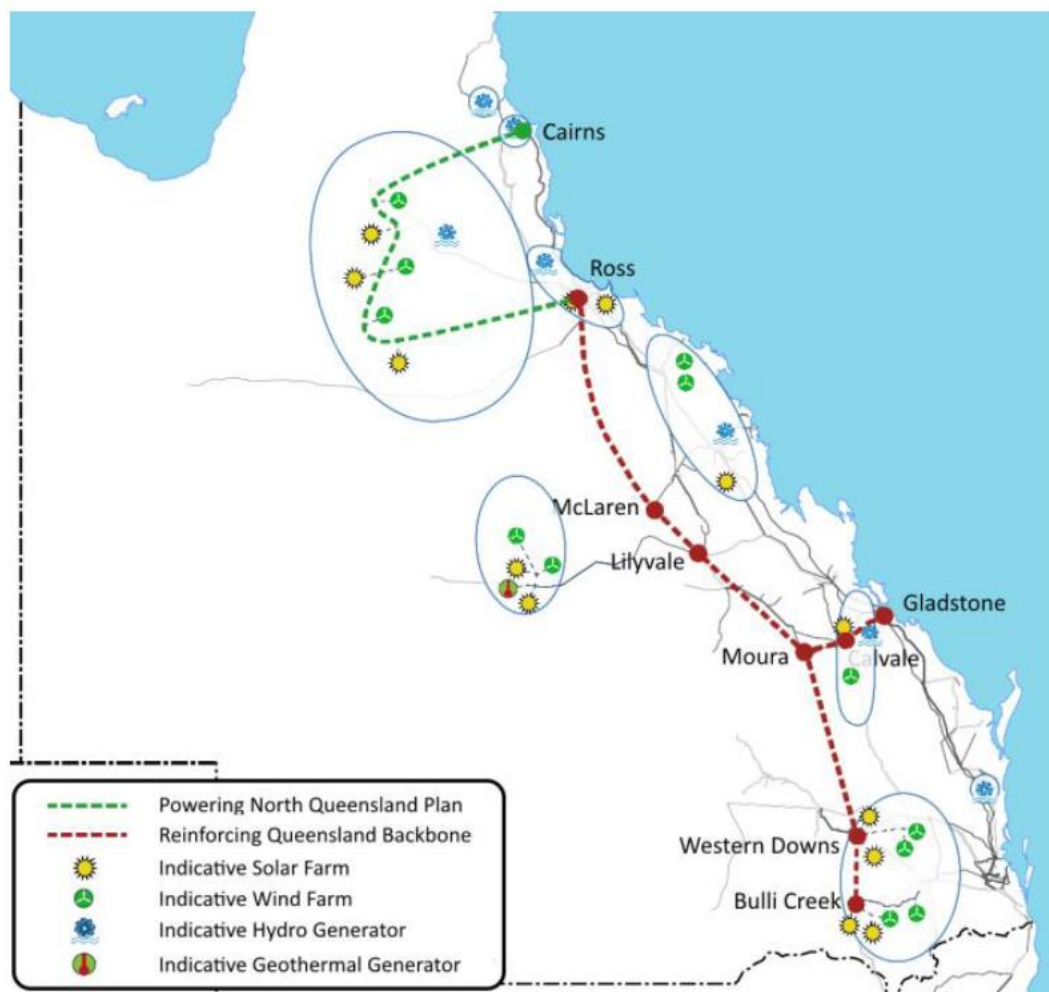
Cairns

Ross

McLaren

Lilyvale

Gladstone

Moura

Calvale

Western Downs

Bulli Creek

Powering North Queensland Plan
Reinforcing Queensland Backbone
Indicative Solar Farm
Indicative Wind Farm
Indicative Hydro Generator
Indicative Geothermal Generator